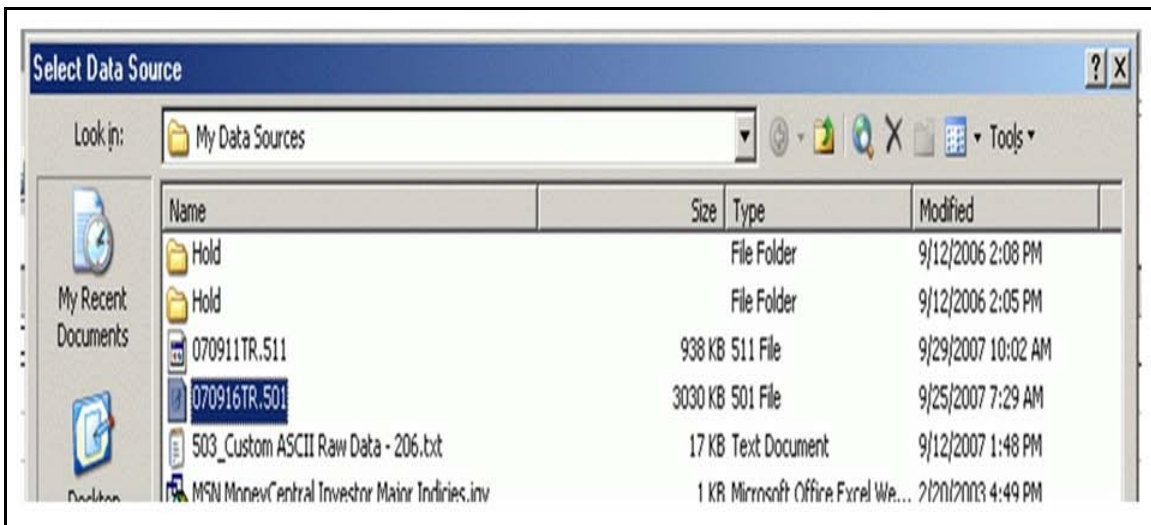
Select Data Source

?X

Look in: My Data Sources

Tools

My Recent Documents

Desktop

| Name | Size | Type | Modified |
|---|---|---|---|
| Hold | | File Folder | 9/12/2006 2:08 PM |
| Hold | | File Folder | 9/12/2006 2:05 PM |
| 070911TR.511 | 938 KB | 511 File | 9/29/2007 10:02 AM |
| 070916TR.501 | 3030 KB | 501 File | 9/25/2007 7:29 AM |
| 503_Custom ASCII Raw Data - 206.txt | 17 KB | Text Document | 9/12/2007 1:48 PM |
| MSN MoneyCentral Investor Major Indicies.iqy | 1 KB | Microsoft Office Excel We... | 2/20/2003 4:49 PM |